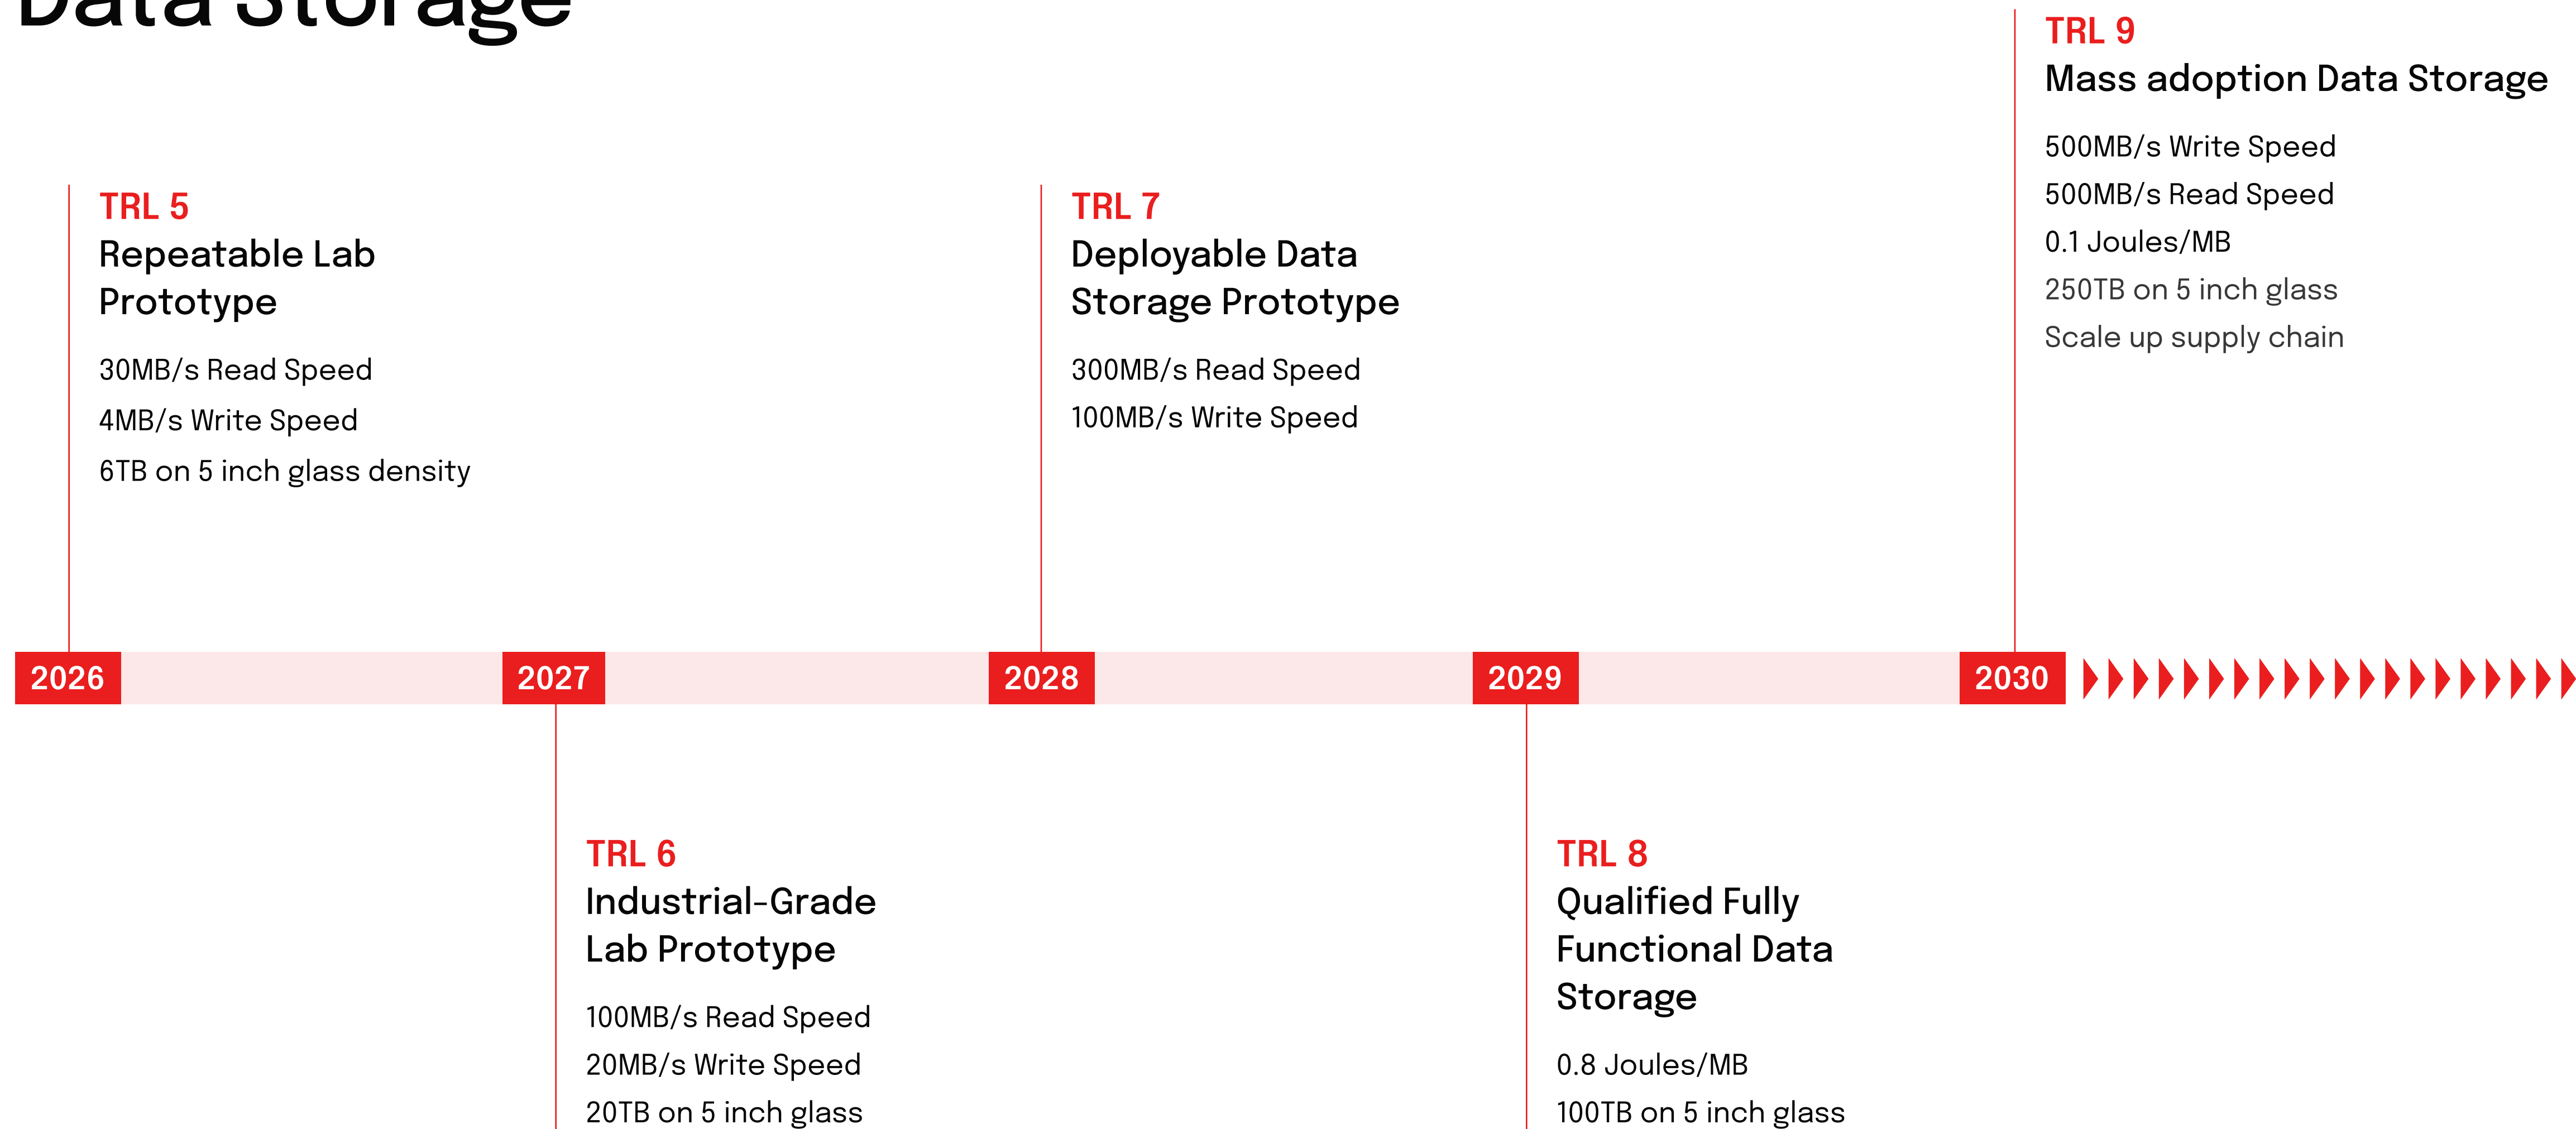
Data Storage

TRL 5
Repeatable Lab Prototype

30MB/s Read Speed
4MB/s Write Speed
6TB on 5 inch glass density

TRL 7
Deployable Data Storage Prototype

300MB/s Read Speed
100MB/s Write Speed

TRL 9
Mass adoption Data Storage

500MB/s Write Speed
500MB/s Read Speed
0.1 Joules/MB
250TB on 5 inch glass
Scale up supply chain

2026
2027
2028
2029
2030

TRL 6
Industrial-Grade Lab Prototype

100MB/s Read Speed
20MB/s Write Speed
20TB on 5 inch glass

TRL 8
Qualified Fully Functional Data Storage

0.8 Joules/MB
100TB on 5 inch glass